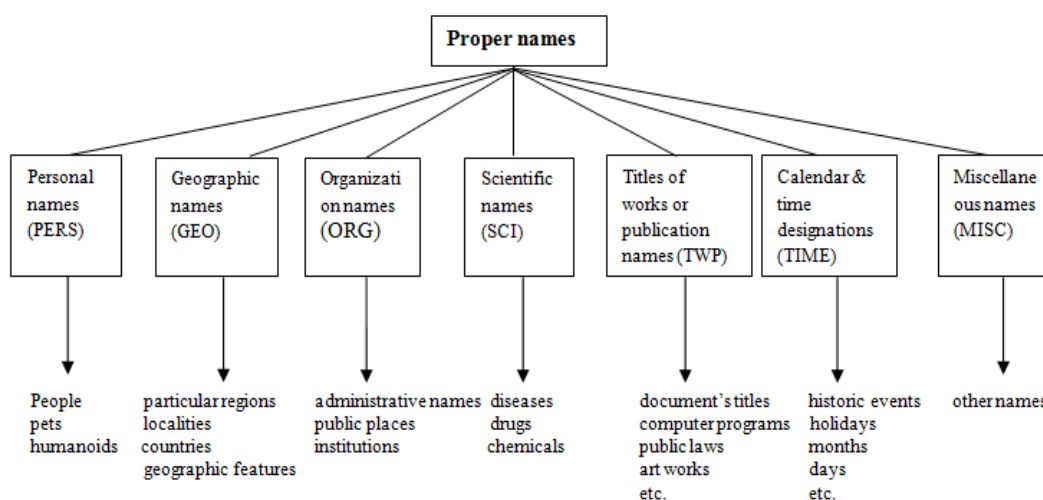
Proper names

Personal names (PERS)

Geographic names (GEO)

Organizati on names (ORG)

Scientific names (SCI)

Titles of works or publication names (TWP)

Calendar & time designations (TIME)

Miscellane ous names (MISC)

People
pets
humanoids

particular regions
localities
countries
geographic features

administrative names
public places
institutions

diseases
drugs
chemicals

document's titles
computer programs
public laws
art works
etc.

historic events
holidays
months
days
etc.

other names